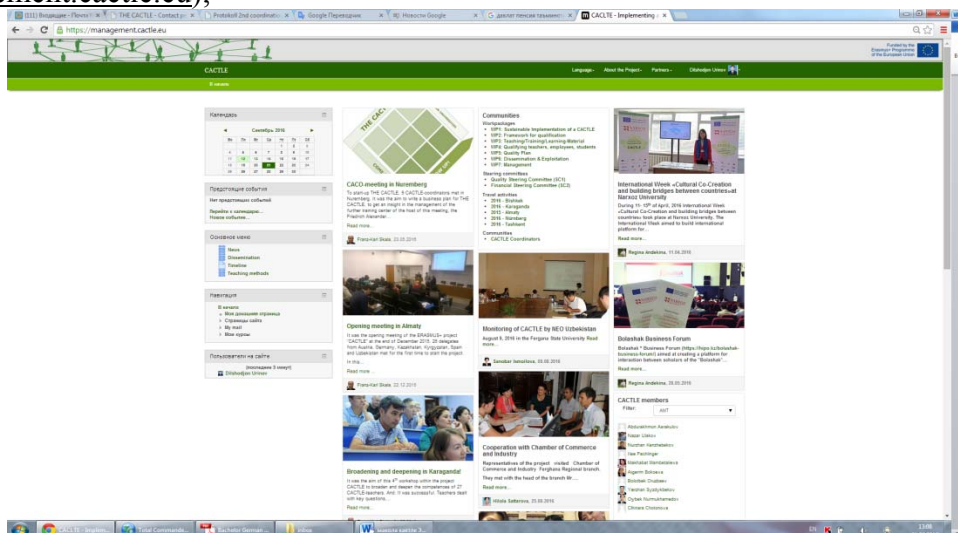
(111) Входящие - Почта | THE CACTLE - Contact | Protokoll 2nd coordinati | Google Переводчик | Новости Google | доклат пенсия тахмино | CACTLE - Implementing

https://management.cactle.eu

Funded by the European Programme of the European Union

CACTLE

Language | About the Project | Partners | Dilshodjon Urinov

В начало

Календарь

Сентябрь 2016

| Пн | Вт | Ср | Чт | Пт | Сб | Вс |
|---|---|---|---|---|---|---|
| | | | 1 | 2 | 3 | 4 |
| 5 | 6 | 7 | 8 | 9 | 10 | 11 |
| 12 | 13 | 14 | 15 | 16 | 17 | 18 |
| 19 | 20 | 21 | 22 | 23 | 24 | 25 |
| 26 | 27 | 28 | 29 | 30 | | |

Предстоящие события

Нет предстоящих событий

Перейти к календарю...
Новое событие...

Основное меню

News
Dissemination
Timeline
Teaching methods

Навигация

В начало
Моя домашняя страница
Страницы сайта
My mail
Мои курсы

Пользователи на сайте

(последние 5 минут)

Dilshodjon Urinov

CACO-meeting in Nuremberg

To start-up THE CACTLE, 8 CACTLE-coordinators met in Nuremberg. It was the aim to write a business plan for THE CACTLE, to get an insight in the management of the further training center of the host of this meeting, the Friedrich Alexander...

Read more...

Franz-Karl Skala, 23.05.2016

Opening meeting in Almaty

It was the opening meeting of the ERASMUS+ project "CACTLE" at the end of December 2015. 25 delegates from Austria, Germany, Kazakhstan, Kyrgyzstan, Spain and Uzbekistan met for the first time to start the project. In this...

Read more...

Franz-Karl Skala, 22.12.2015

Broadening and deepening in Karaganda!

It was the aim of the 4th workshop within the project CACTLE to broaden and deepen the competences of 27 CACTLE-teachers. And: It was successful. Teachers dealt with key questions...

Read more...

Communities

Workpackages

WP1: Sustainable Implementation of a CACTLE
WP2: Framework for qualification
WP3: Teaching/Training/Learning-Material
WP4: Qualifying teachers, employees, students
WP5: Quality Plan
WP6: Dissemination & Exploitation
WP7: Management

Steering committees

Quality Steering Committee (SC1)
Financial Steering Committee (SC2)

Travel activities

2016 - Bishkek
2016 - Karaganda
2012 - Almaty
2016 - Nürnberg
2016 - Tashkent

Communities

CACTLE Coordinators

Monitoring of CACTLE by NEO Uzbekistan

August 5, 2016 in the Fergana State University Read more...

Sanobar Ismailova, 05.08.2016

Cooperation with Chamber of Commerce and Industry

Representatives of the project visited Chamber of Commerce and Industry Ferghana Regional branch. They met with the head of the branch Mr....

Read more...

Nilufar Sattarova, 25.08.2016

International Week «Cultural Co-Creation and building bridges between countries» at Narxoz University

During 11-15th of April, 2016 International Week «Cultural Co-Creation and building bridges between countries» took place at Narxoz University. The International Week aimed to build international platform for...

Read more...

Regina Andekina, 11.04.2016

Bolashak Business Forum

Bolashak " Business Forum (https://bipc.kz/bolashak-business-forum) aimed at creating a platform for interaction between scholars of the "Bolashak"...

Read more...

Regina Andekina, 25.05.2016

CACTLE members

Filter: Alle

Abdurakhmon Asrakulov
Nasyr Ozbilov
Nurzhan Kenzhetaikov
Ilse Fechinger
Makhabat Kenzhetaikova
Aigerim Bolosova
Bolotbek Orozbaev
Tleuhan Syzdykbekov
Oyhan Nurmukhamedov
Olmera Olokolova

CACTLE - Implem... | Total Commander | Bachelor German ... | adbox | доклад пенсия ...

EN 13:06